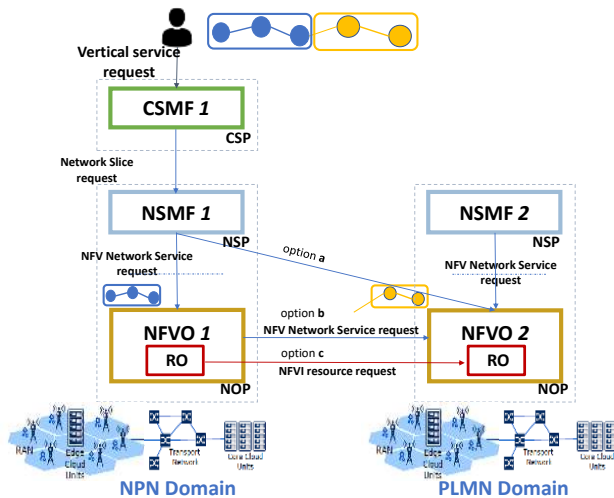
Vertical service request

CSMF *1*

CSP

Network Slice request

NSMF *1*

NSP

NFV Network Service request

option **a**

NSMF *2*

NSP

NFV Network Service request

option **b**

NFV Network Service request

NFVO *1*

RO

option **c**

NFVI resource request

NFVO *2*

RO

NOP

NOP

RAN

Edge Cloud Units

Transport Network

Core Cloud Units

RAN

Edge Cloud Units

Transport Network

Core Cloud Units

NPN Domain

PLMN Domain